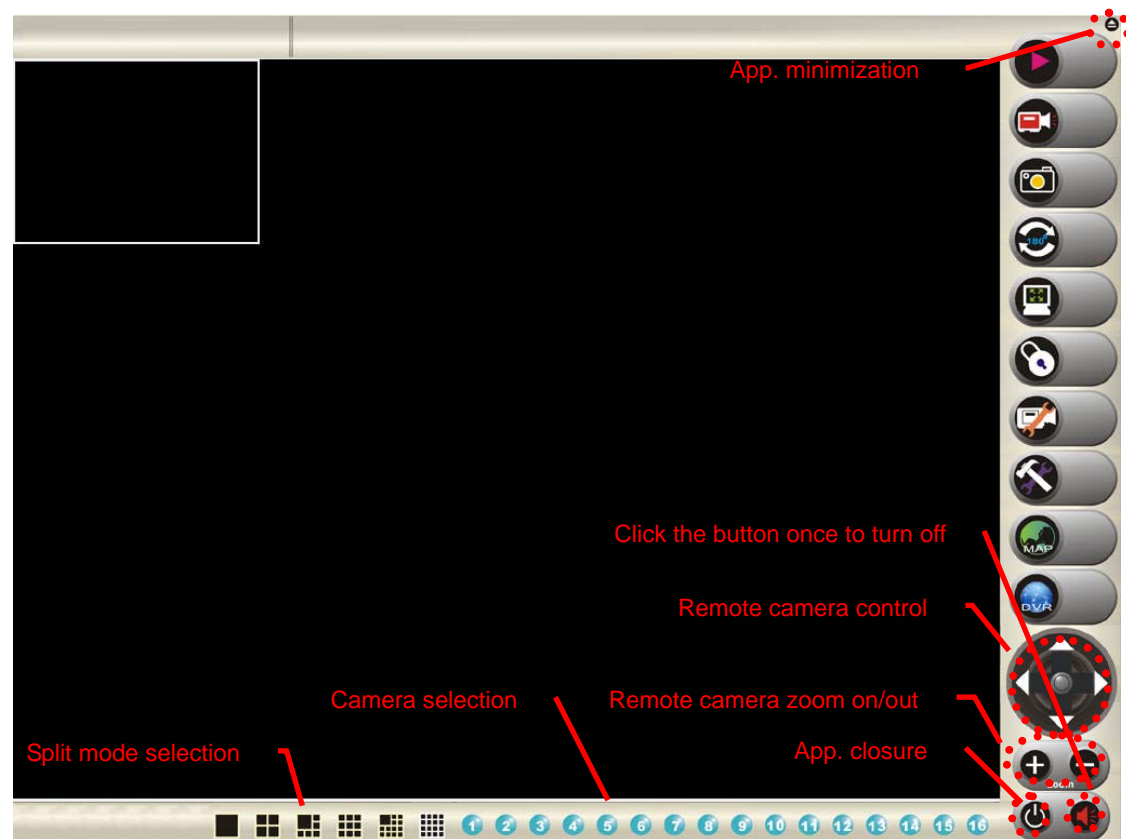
App. minimization

Click the button once to turn off

Remote camera control

Camera selection

Remote camera zoom on/out

Split mode selection

App. closure

MAP

DVR

Zoom

1 2 3 4 5 6 7 8 9 10 11 12 13 14 15 16